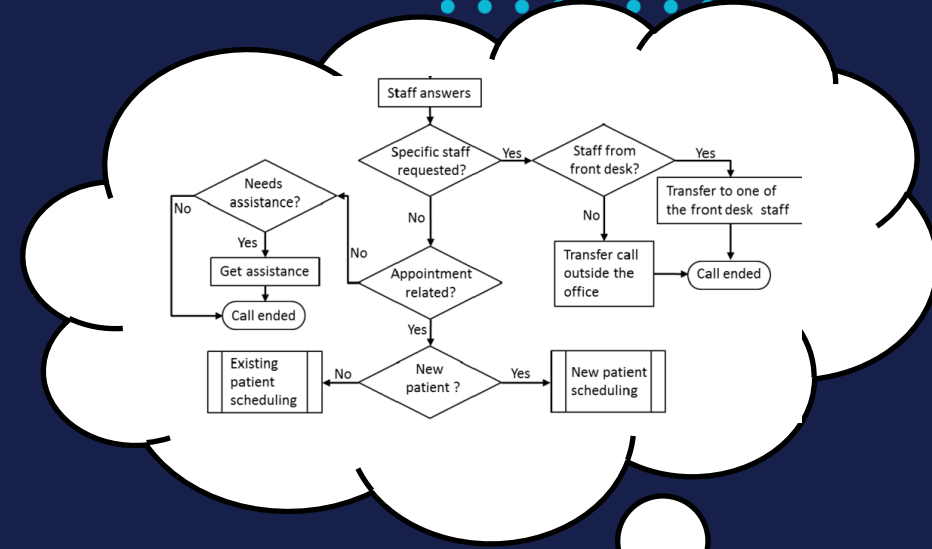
Staff answers

Specific staff requested?

Yes

Staff from front desk?

Yes

Transfer to one of the front desk staff

No

Transfer call outside the office

Call ended

No

Needs assistance?

No

Yes

Get assistance

Call ended

No

Appointment related?

Yes

New patient ?

No

Existing patient scheduling

Yes

New patient scheduling